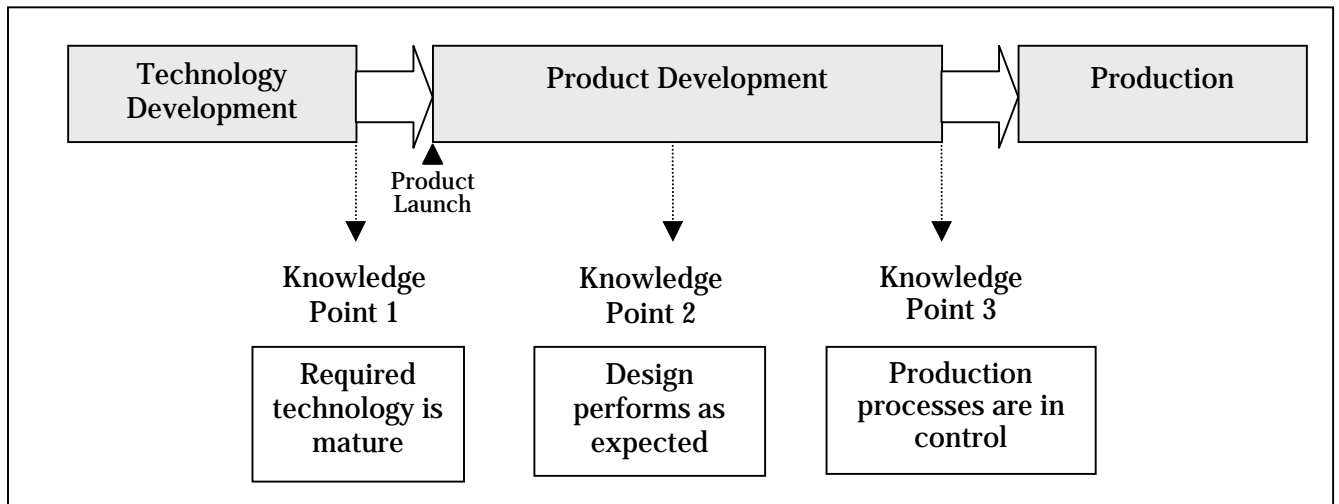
Technology Development

Product Development

Production

Product Launch

Knowledge Point 1

Required technology is mature

Knowledge Point 2

Design performs as expected

Knowledge Point 3

Production processes are in control